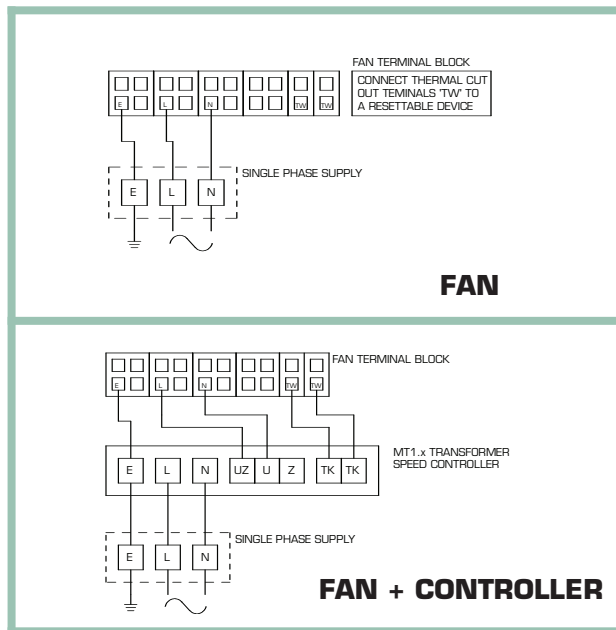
FAN TERMINAL BLOCK

CONNECT THERMAL CUT OUT TEMINALS 'TW' TO A RESETTABLE DEVICE

E L N TW TW

SINGLE PHASE SUPPLY

E L N

FAN

FAN TERMINAL BLOCK

E L N TW TW

MT1.x TRANSFORMER SPEED CONTROLLER

E L N UZ U Z TK TK

SINGLE PHASE SUPPLY

E L N

FAN + CONTROLLER